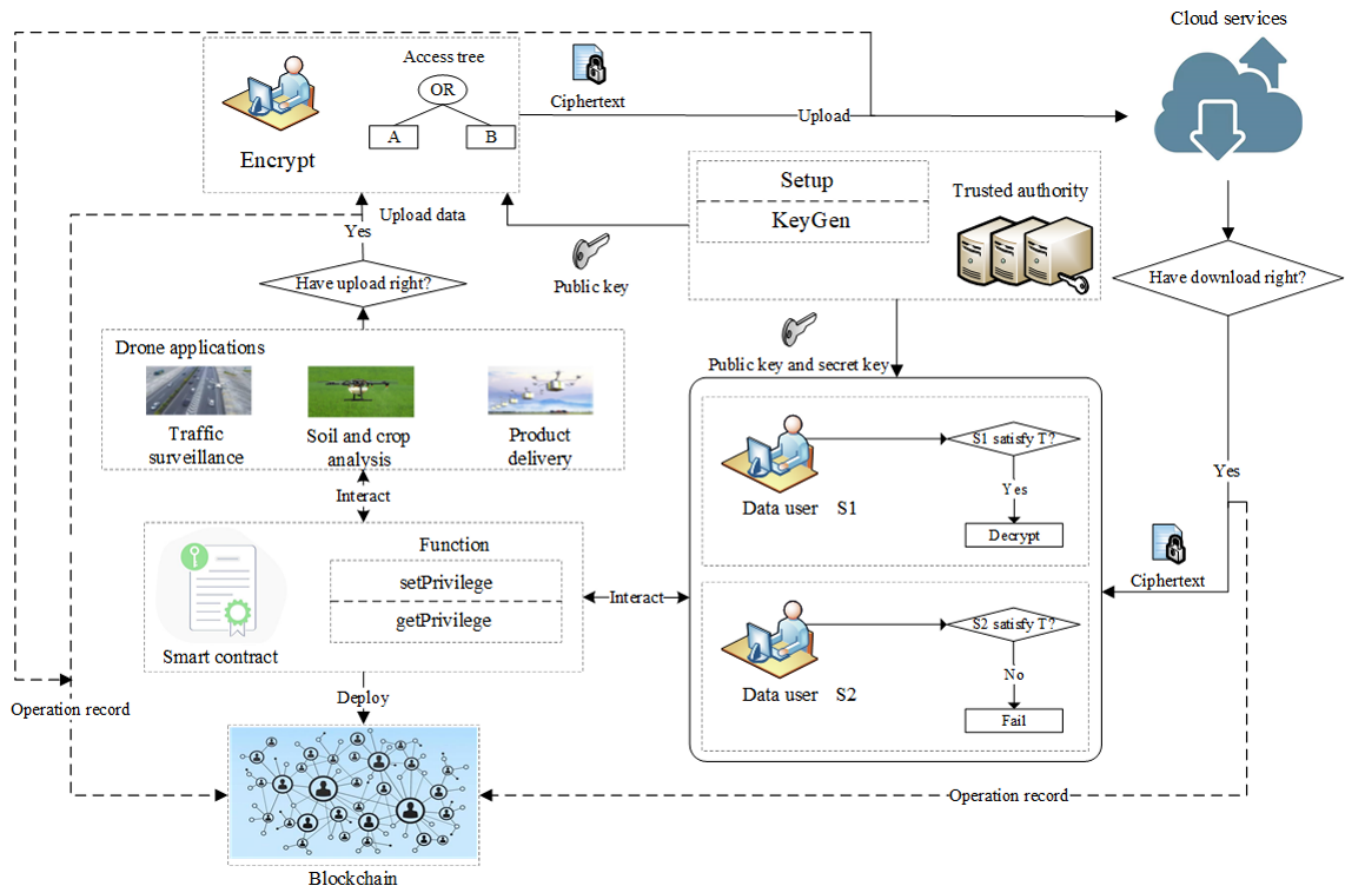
Cloud services

Access tree

OR

A

B

Encrypt

Ciphertext

Upload

Setup

KeyGen

Trusted authority

Upload data

Yes

Public key

Have upload right?

Have download right?

Public key and secret key

Drone applications

Traffic surveillance

Soil and crop analysis

Product delivery

Interact

Data user S1

S1 satisfy T?

Yes

Decrypt

Yes

Function

setPrivilege

getPrivilege

Smart contract

Interact

Ciphertext

Data user S2

S2 satisfy T?

No

Fail

Deploy

Operation record

Operation record

Blockchain